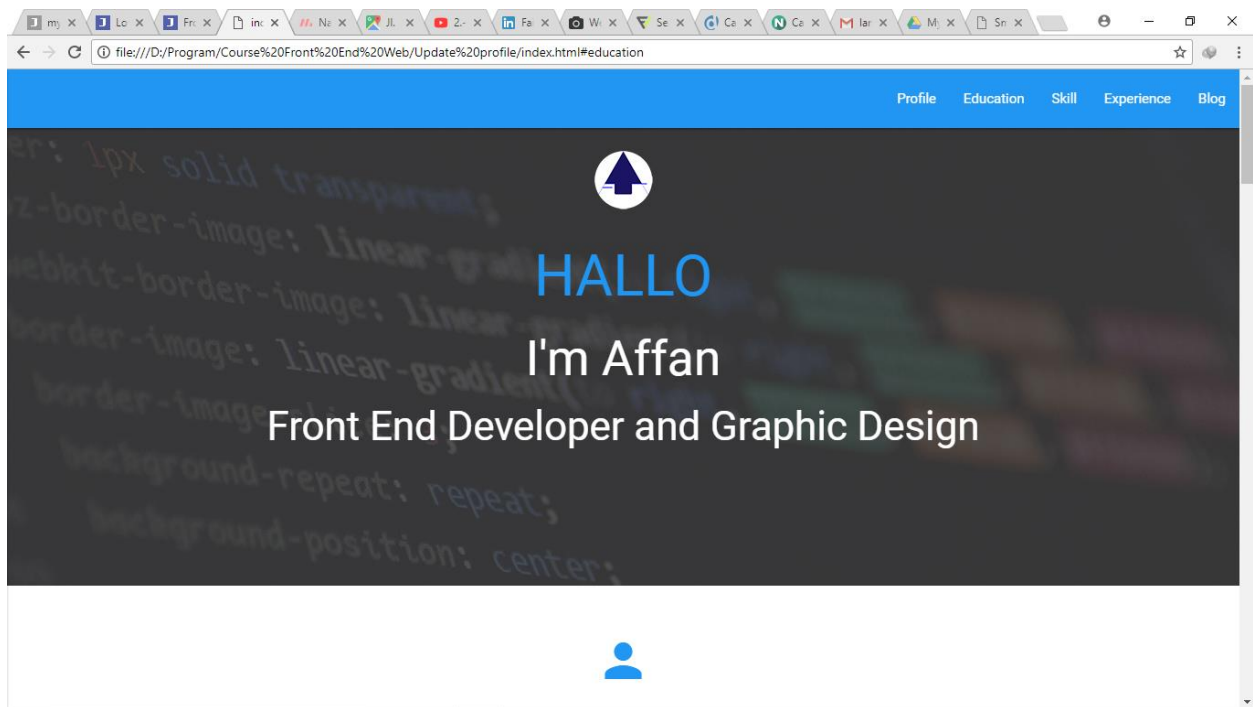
my × Lo × Fr × inc × Na × JL × 2 × Fa × W × Se × Ca × Ca × lar × My × Sn ×

file:///D:/Program/Course%20Front%20End%20Web/Update%20profile/index.html#education

Profile Education Skill Experience Blog

HALLO

I'm Affan

Front End Developer and Graphic Design

er: 1px solid transparent;
z-border-image: linear-gradient
ebkit-border-image: linear-gradient
border-image: linear-gradient
border-image
background-repeat: repeat;
background-position: center;